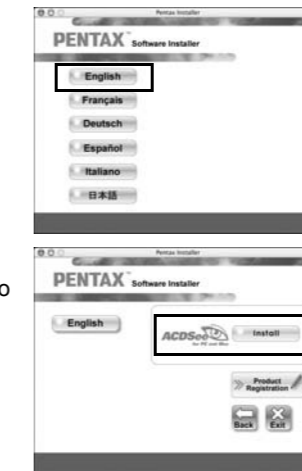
Pentax Installer

PENTAX Software Installer

English

Français

Deutsch

Español

Italiano

日本語

o

Pentax Installer

PENTAX Software Installer

English

ACDSee for PC and Mac

Install

Product Registration

Back

Exit